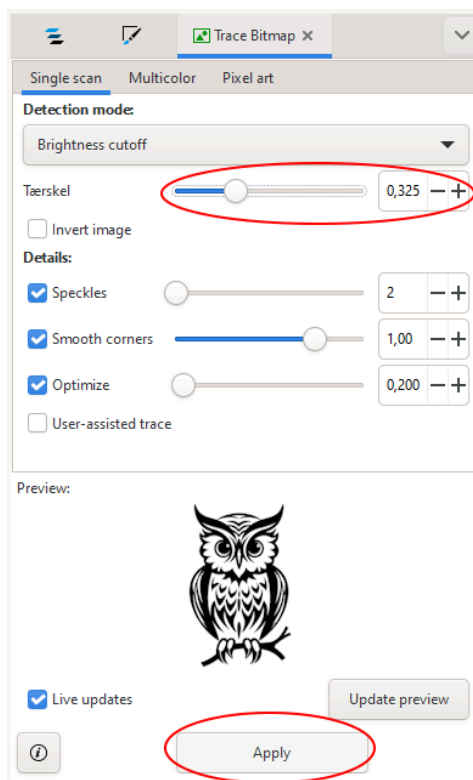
Trace Bitmap ×

Single scan | Multicolor | Pixel art

Detection mode:

Brightness cutoff

Tærskel 0,325 − +

Invert image

Details:

Speckles 2 − +

Smooth corners 1,00 − +

Optimize 0,200 − +

User-assisted trace

Preview:

Live updates

Update preview

Apply